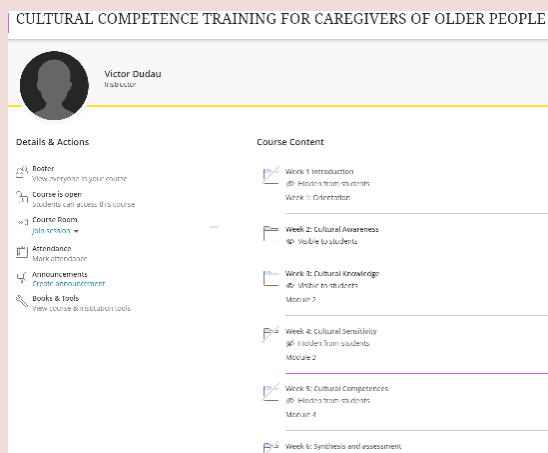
CULTURAL COMPETENCE TRAINING FOR CAREGIVERS OF OLDER PEOPLE

Victor Dudau
Instructor

Details & Actions

Roster
View everyone in your course

Course is open
Students can access this course

Course Room
Join session

Attendance
Mark attendance

Announcements
Create announcement

Books & Tools
View course & institution tools

Course Content

Week 1 Introduction
Hidden from students
Week 1: Orientation

Week 2: Cultural Awareness
Visible to students

Week 3: Cultural Knowledge
Visible to students
Module 2

Week 4: Cultural Sensitivity
Hidden from students
Module 3

Week 5: Cultural Competences
Hidden from students
Module 4

Week 6: Synthesis and assessment